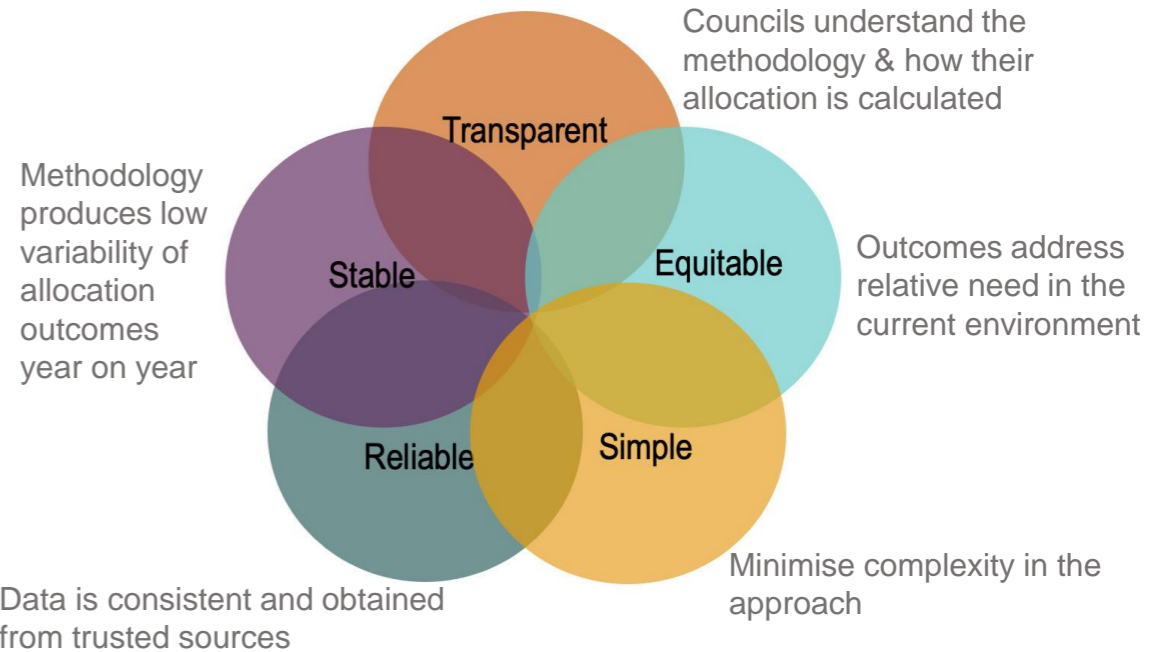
Councils understand the methodology & how their allocation is calculated

Transparent

Methodology produces low variability of allocation outcomes year on year

Stable

Equitable

Outcomes address relative need in the current environment

Reliable

Simple

Minimise complexity in the approach

Data is consistent and obtained from trusted sources